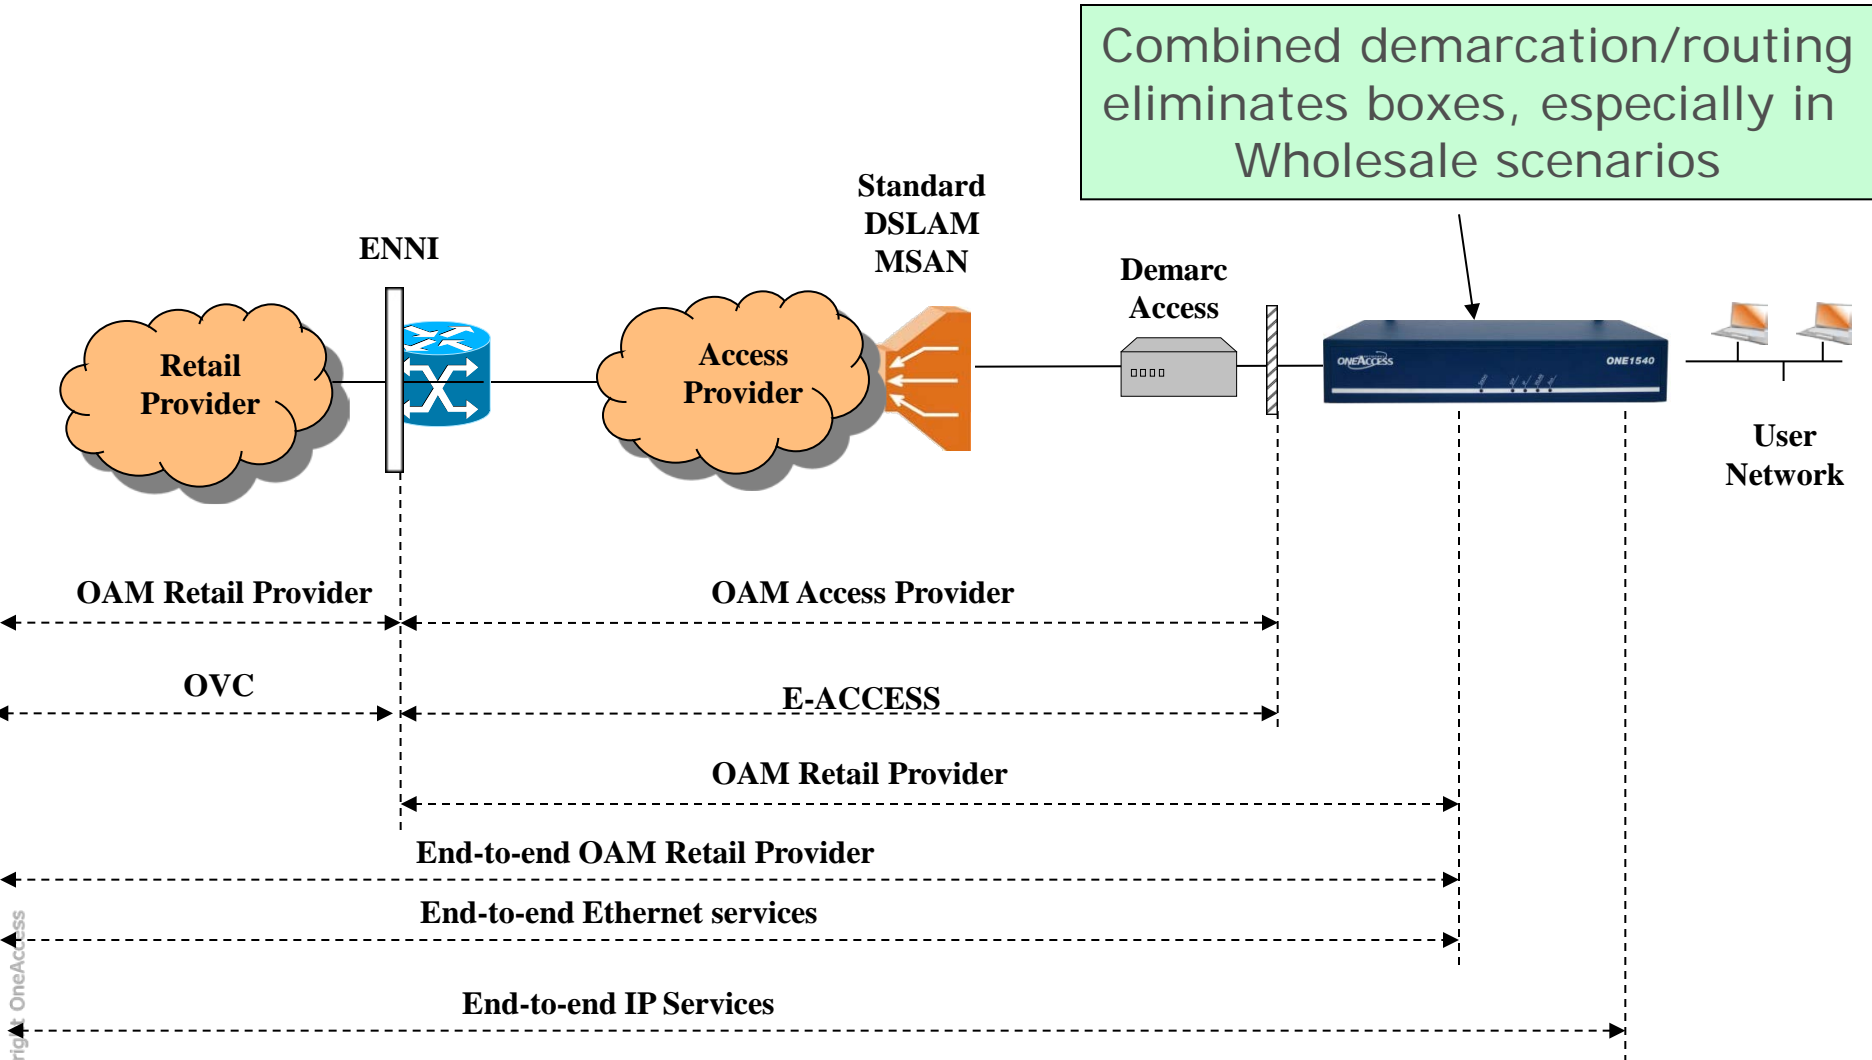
Combined demarcation/routing eliminates boxes, especially in Wholesale scenarios

ENNI

Standard DSLAM MSAN

Demarc Access

Retail Provider

Access Provider

ONEACCESS

ONE1540

User Network

OAM Retail Provider

OAM Access Provider

OVC

E-ACCESS

OAM Retail Provider

End-to-end OAM Retail Provider

End-to-end Ethernet services

End-to-end IP Services

right OneAccess